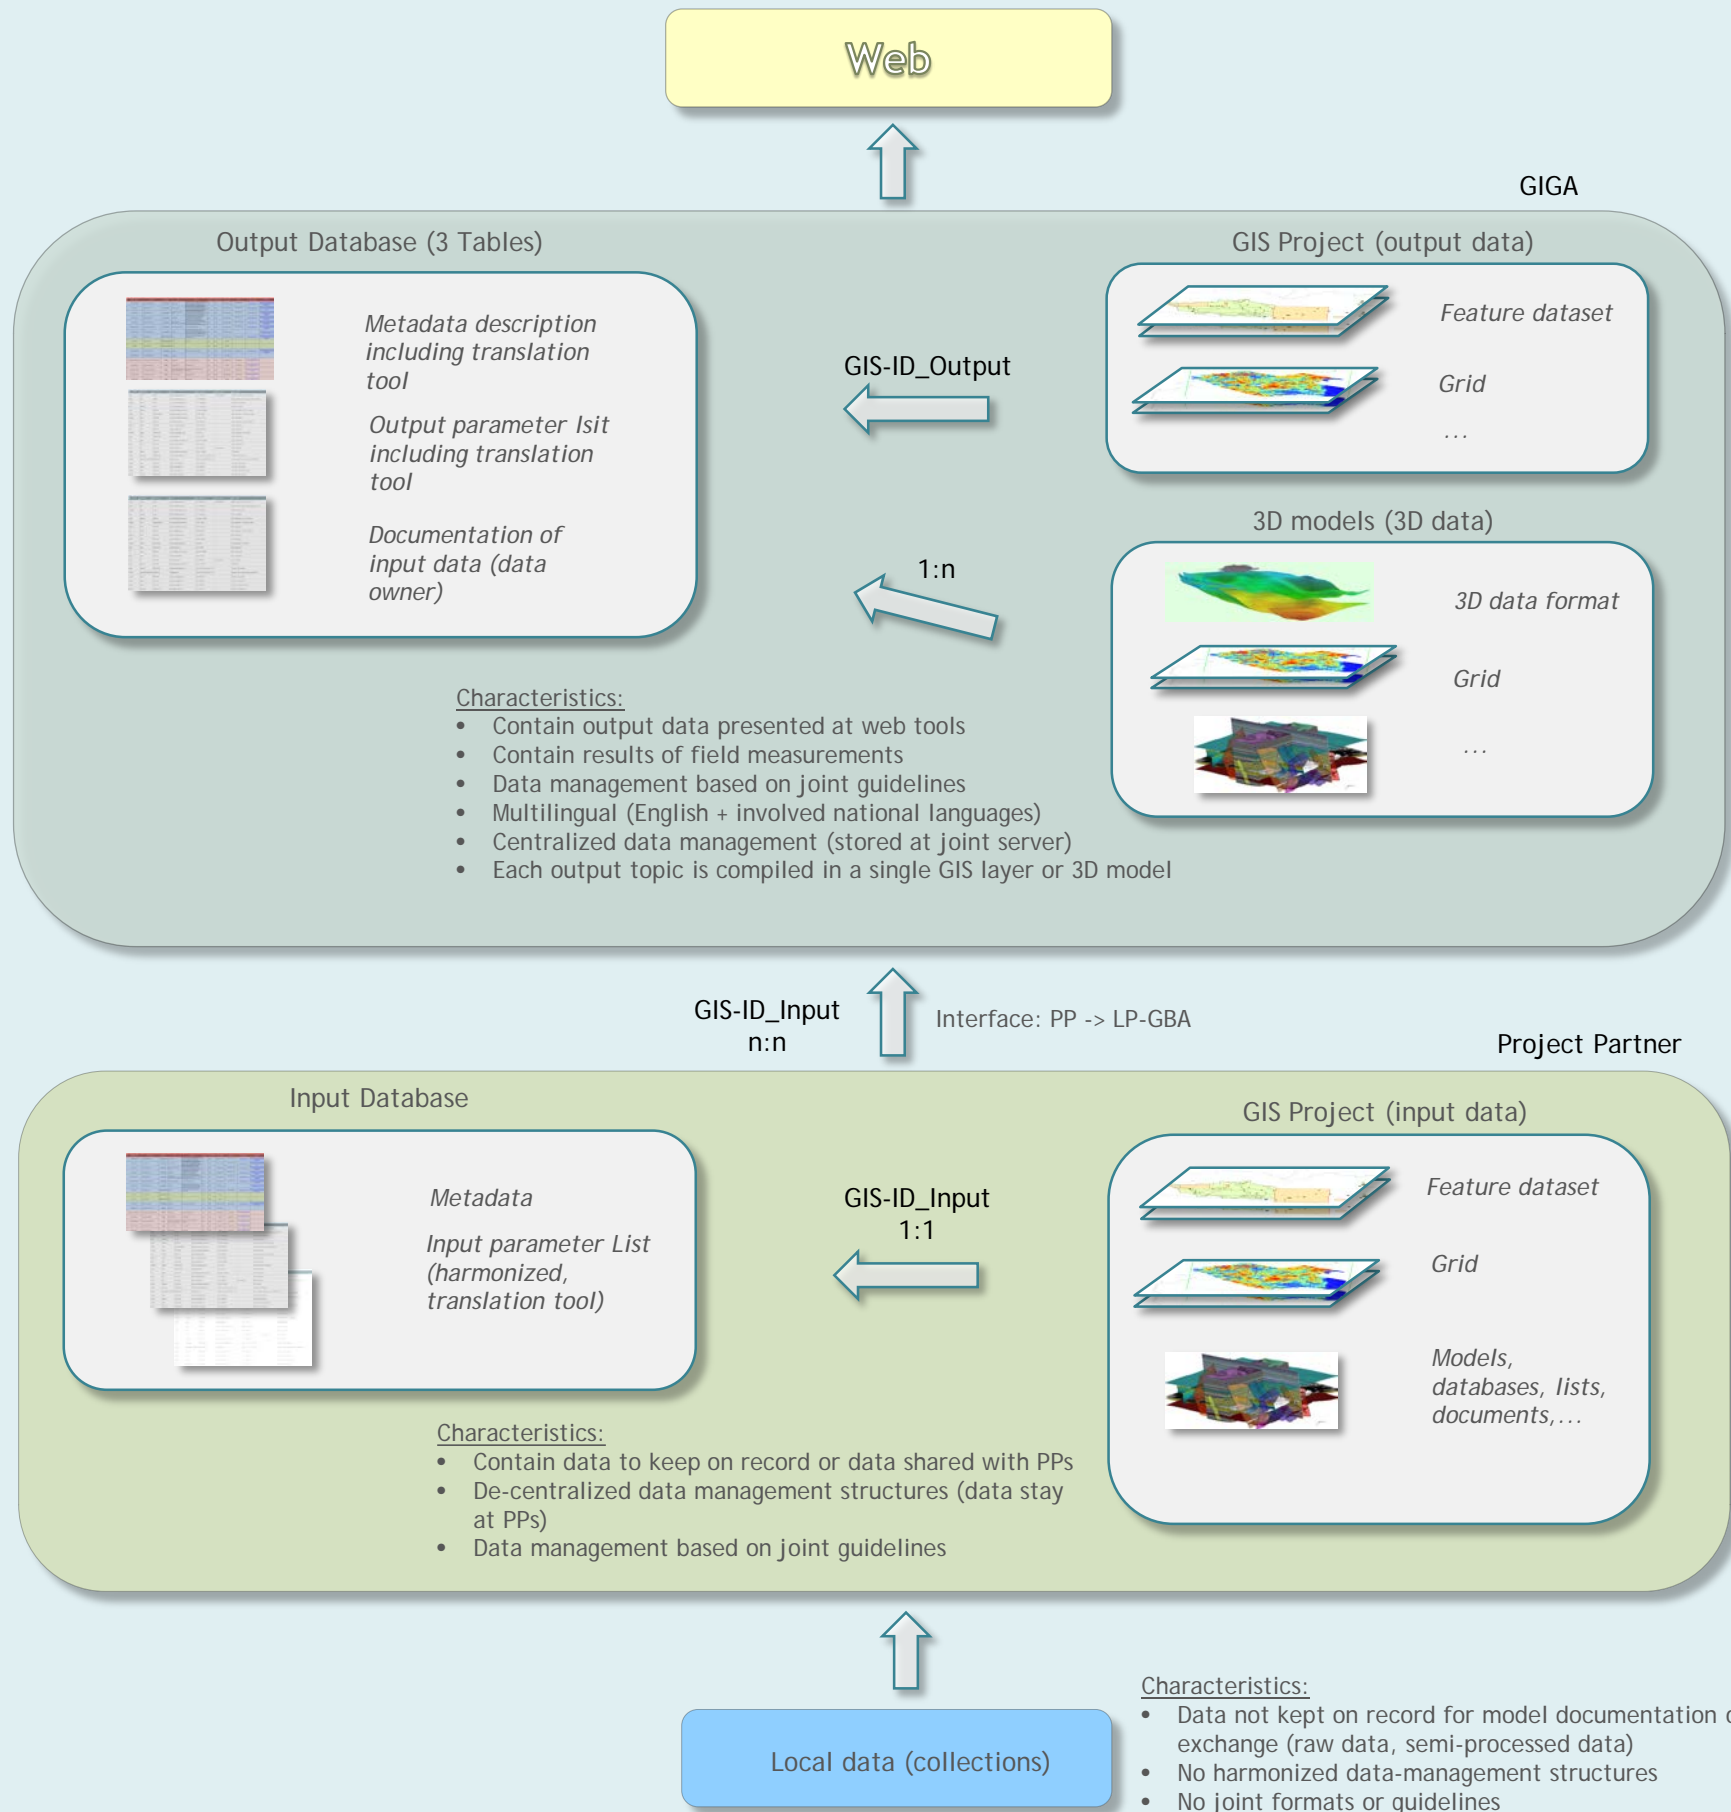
Web

GIGA

Output Database (3 Tables)

*Metadata description including translation tool*

*Output parameter lsit including translation tool*

*Documentation of input data (data owner)*

GIS-ID_Output

1:n

GIS Project (output data)

*Feature dataset*

*Grid*

...

3D models (3D data)

*3D data format*

*Grid*

...

Characteristics:
- Contain output data presented at web tools
- Contain results of field measurements
- Data management based on joint guidelines
- Multilingual (English + involved national languages)
- Centralized data management (stored at joint server)
- Each output topic is compiled in a single GIS layer or 3D model

GIS-ID_Input
n:n

Interface: PP -> LP-GBA

Project Partner

Input Database

*Metadata*

*Input parameter List (harmonized, translation tool)*

GIS-ID_Input
1:1

GIS Project (input data)

*Feature dataset*

*Grid*

*Models, databases, lists, documents,...*

Characteristics:
- Contain data to keep on record or data shared with PPs
- De-centralized data management structures (data stay at PPs)
- Data management based on joint guidelines

Local data (collections)

Characteristics:
- Data not kept on record for model documentation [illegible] exchange (raw data, semi-processed data)
- No harmonized data-management structures
- No joint formats or guidelines